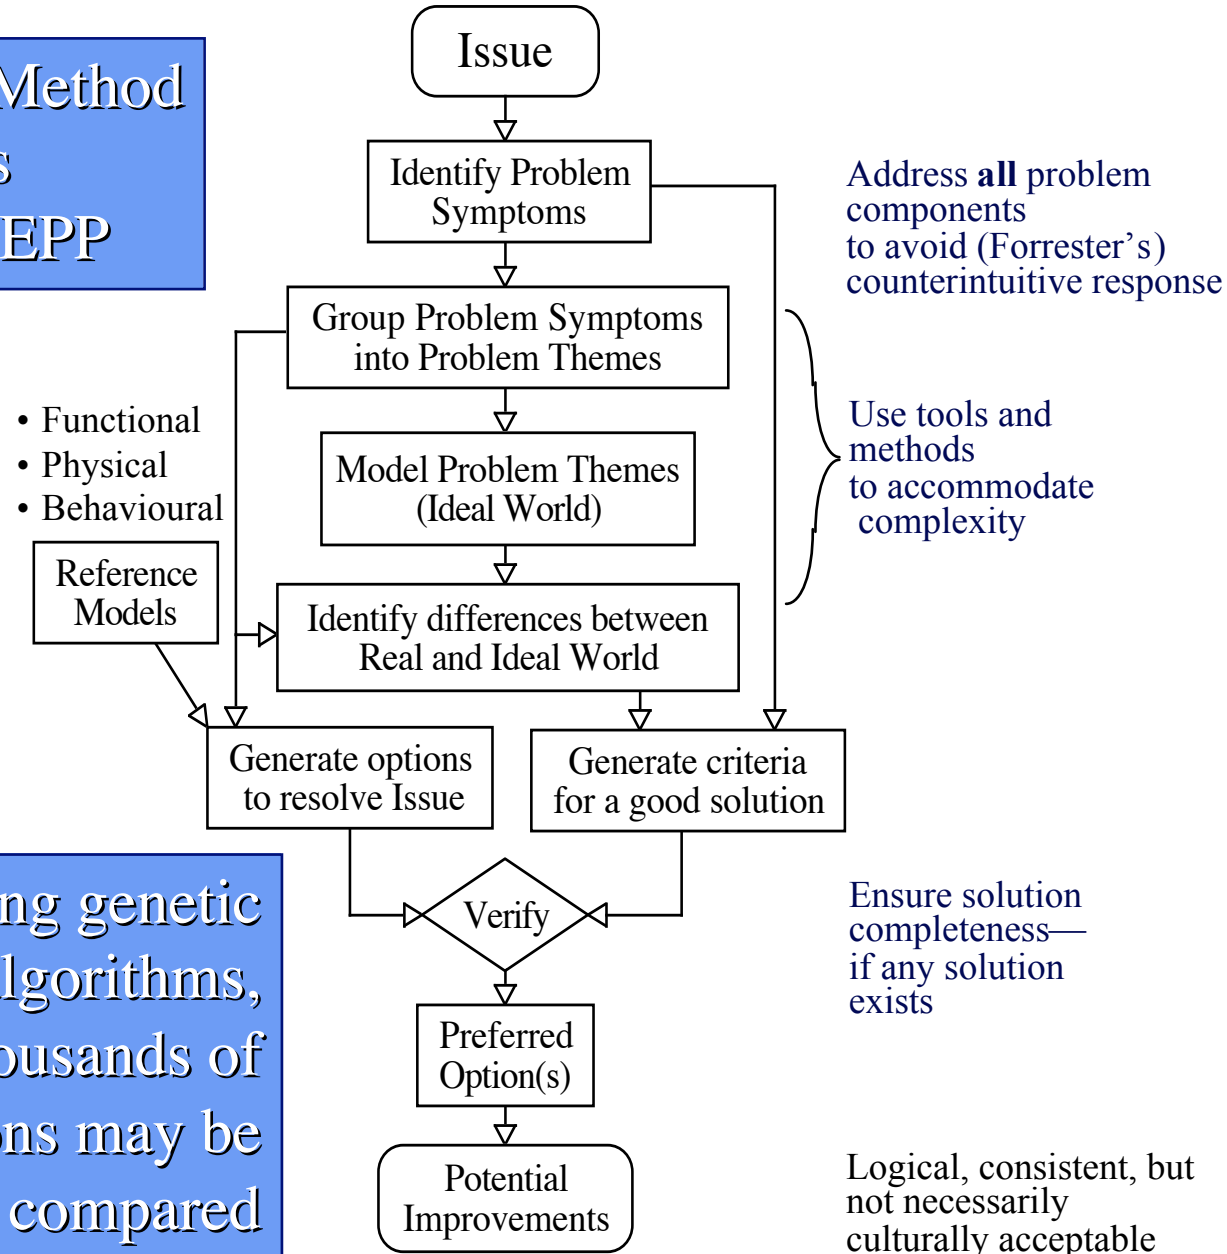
Method
s
EPP

Issue

Identify Problem Symptoms

Address **all** problem components to avoid (Forrester's) counterintuitive response

Group Problem Symptoms into Problem Themes

• Functional
• Physical
• Behavioural

Model Problem Themes (Ideal World)

Use tools and methods to accommodate complexity

Reference Models

Identify differences between Real and Ideal World

Generate options to resolve Issue

Generate criteria for a good solution

ng genetic lgorithms, ousands of ns may be compared

Verify

Ensure solution completeness— if any solution exists

Preferred Option(s)

Potential Improvements

Logical, consistent, but not necessarily culturally acceptable